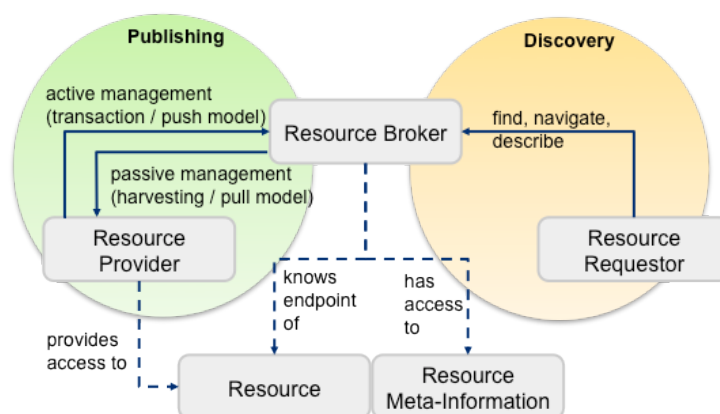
Publishing

Discovery

active management (transaction / push model)

Resource Broker

find, navigate, describe

passive management (harvesting / pull model)

Resource Provider

Resource Requestor

knows endpoint of

has access to

provides access to

Resource

Resource Meta-Information